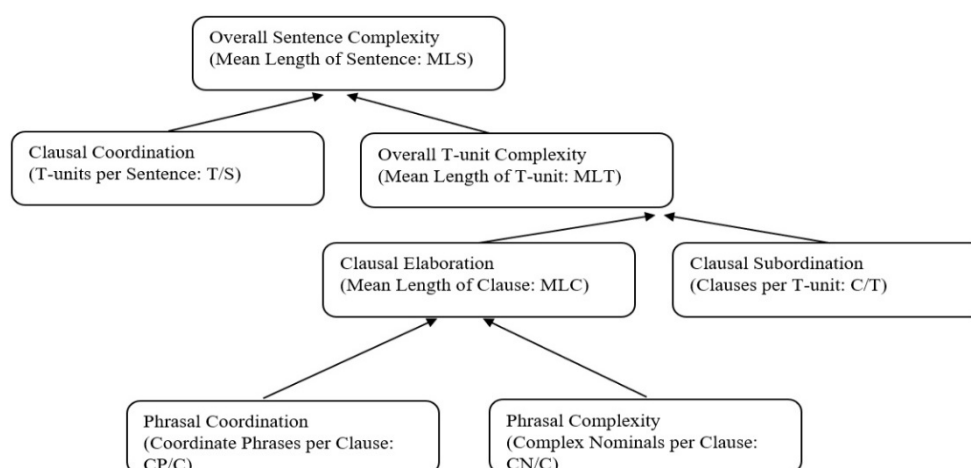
Overall Sentence Complexity
(Mean Length of Sentence: MLS)

Clausal Coordination
(T-units per Sentence: T/S)

Overall T-unit Complexity
(Mean Length of T-unit: MLT)

Clausal Elaboration
(Mean Length of Clause: MLC)

Clausal Subordination
(Clauses per T-unit: C/T)

Phrasal Coordination
(Coordinate Phrases per Clause: CP/C)

Phrasal Complexity
(Complex Nominals per Clause: CN/C)